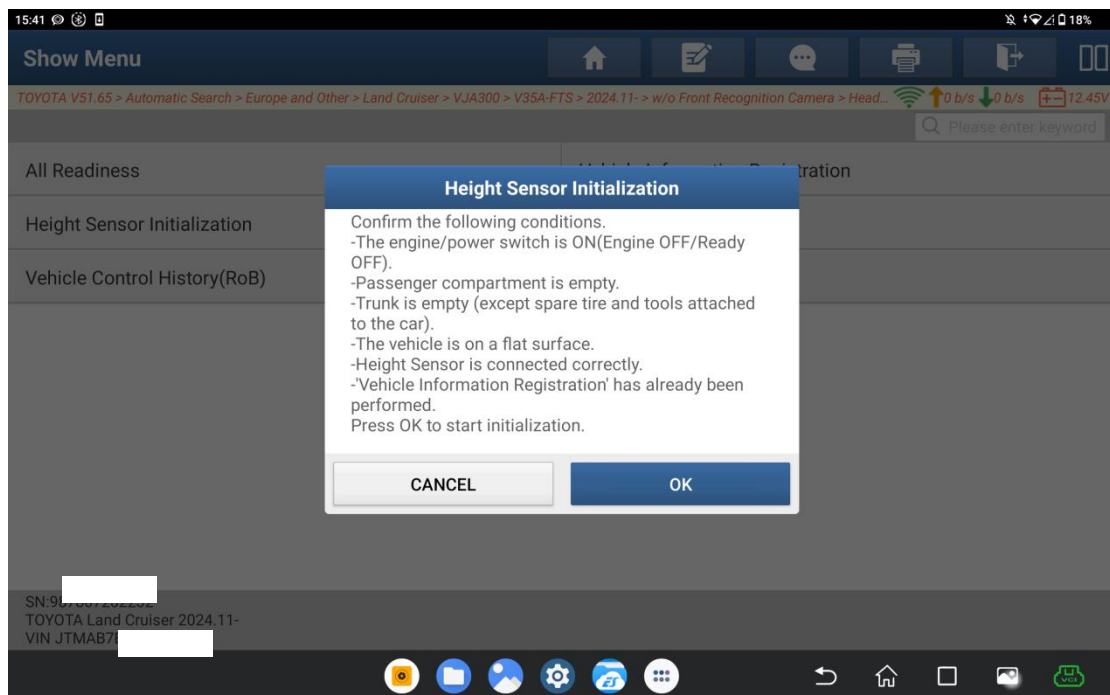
15:41

18%

Show Menu

TOYOTA V51.65 > Automatic Search > Europe and Other > Land Cruiser > VJA300 > V35A-FTS > 2024.11- > w/o Front Recognition Camera > Head...

0 b/s 0 b/s 12.45V

Please enter keyword

All Readiness

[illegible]tration

Height Sensor Initialization

Vehicle Control History(RoB)

Height Sensor Initialization

Confirm the following conditions.
-The engine/power switch is ON(Engine OFF/Ready OFF).
-Passenger compartment is empty.
-Trunk is empty (except spare tire and tools attached to the car).
-The vehicle is on a flat surface.
-Height Sensor is connected correctly.
-'Vehicle Information Registration' has already been performed.
Press OK to start initialization.

CANCEL

OK

SN:9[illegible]
TOYOTA Land Cruiser 2024.11-
VIN JTMAB7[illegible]